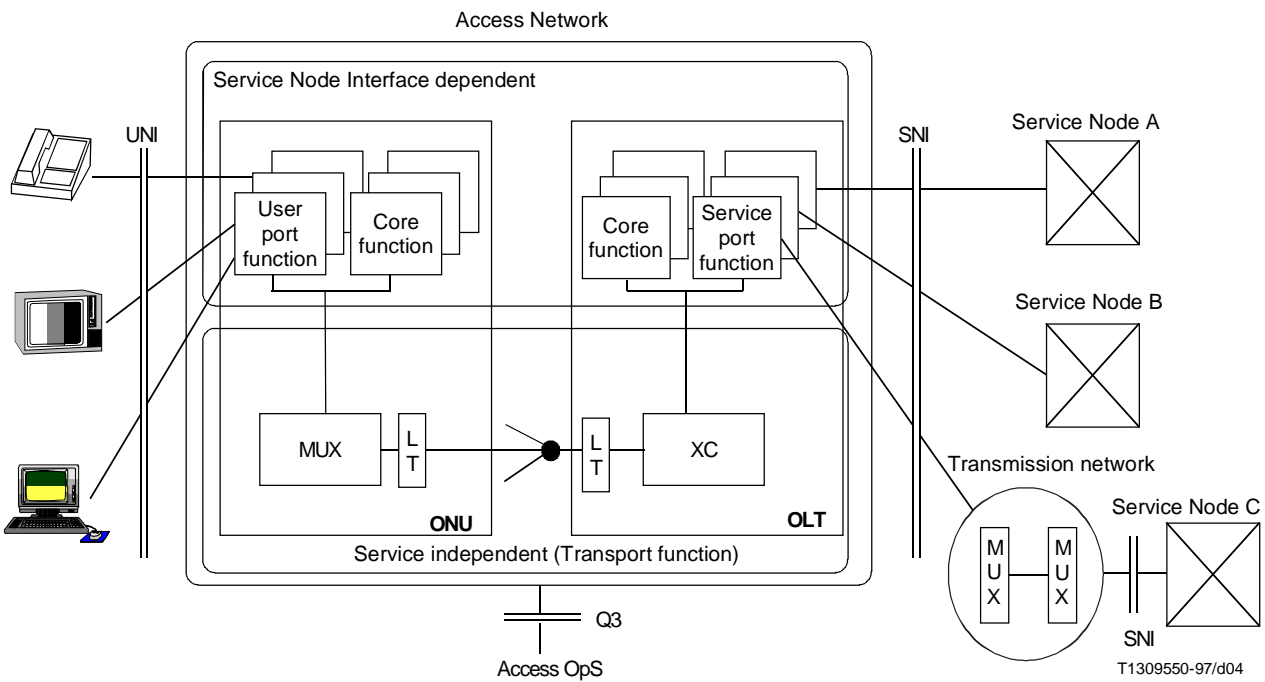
Access Network

Service Node Interface dependent

UNI

User port function

Core function

Core function

Service port function

SNI

Service Node A

Service Node B

MUX

L T

L T

XC

ONU

OLT

Service independent (Transport function)

Transmission network

Service Node C

M U X

M U X

SNI

Q3

Access OpS

T1309550-97/d04